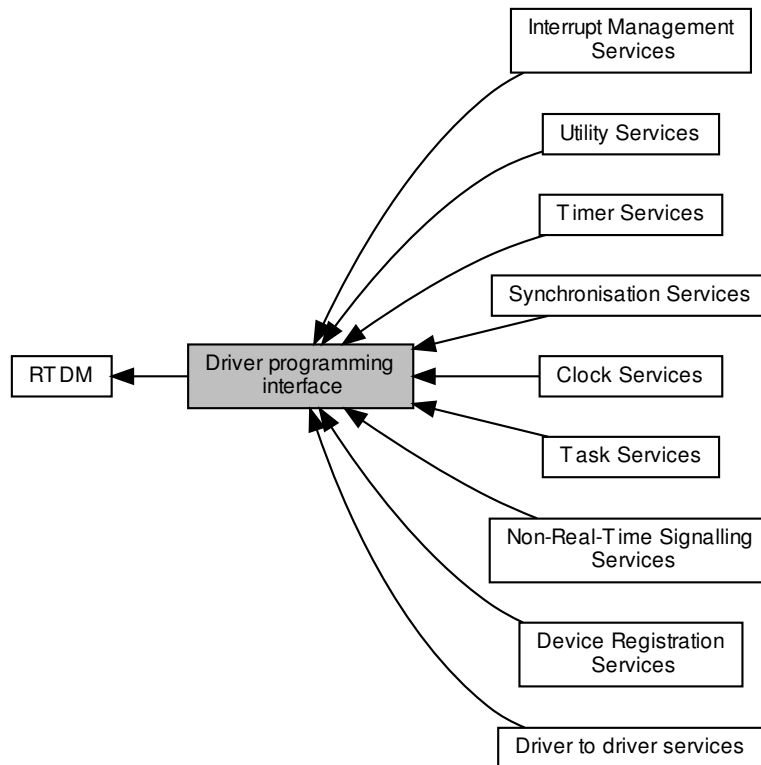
Interrupt Management Services

Utility Services

Timer Services

Synchronisation Services

RTDM

Driver programming interface

Clock Services

Task Services

Non-Real-Time Signalling Services

Device Registration Services

Driver to driver services